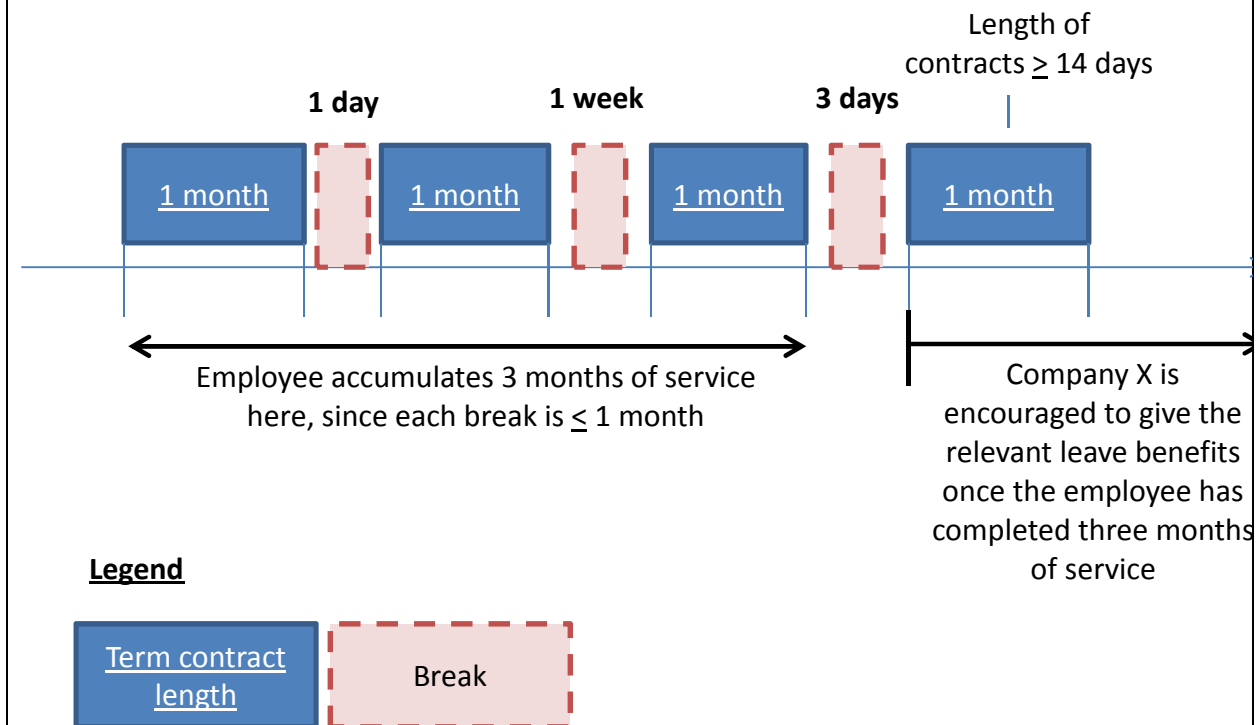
Length of contracts $\geq$ 14 days

1 day

1 week

3 days

1 month

1 month

1 month

1 month

Employee accumulates 3 months of service here, since each break is $\leq$ 1 month

Company X is encouraged to give the relevant leave benefits once the employee has completed three months of service

Legend

Term contract length

Break